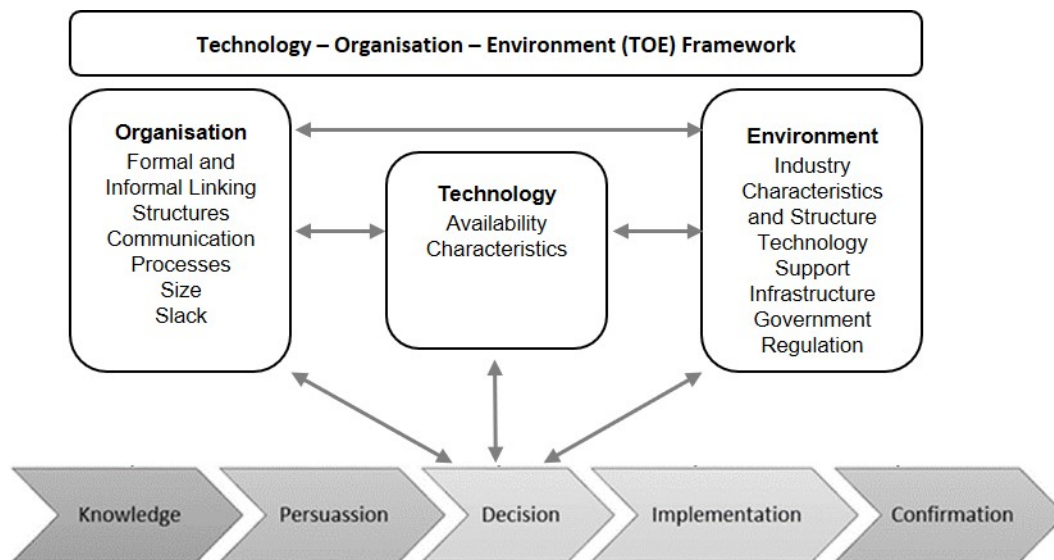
Technology – Organisation – Environment (TOE) Framework

Organisation
Formal and Informal Linking Structures
Communication Processes
Size
Slack

Technology
Availability
Characteristics

Environment
Industry Characteristics and Structure
Technology Support Infrastructure
Government Regulation

Knowledge

Persuassion

Decision

Implementation

Confirmation